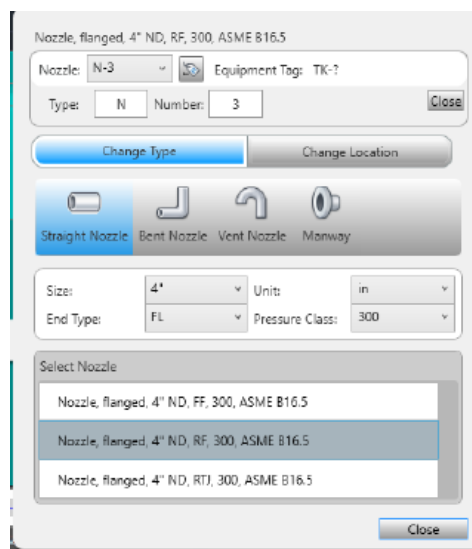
Nozzle, flanged, 4" ND, RF, 300, ASME B16.5

Nozzle: N-3
Equipment Tag: TK-?

Type: N
Number: 3
Close

Change Type
Change Location

Straight Nozzle
Bent Nozzle
Vent Nozzle
Manway

Size: 4"
Unit: in
End Type: FL
Pressure Class: 300

Select Nozzle

Nozzle, flanged, 4" ND, FF, 300, ASME B16.5

Nozzle, flanged, 4" ND, RF, 300, ASME B16.5

Nozzle, flanged, 4" ND, RTJ, 300, ASME B16.5

Close